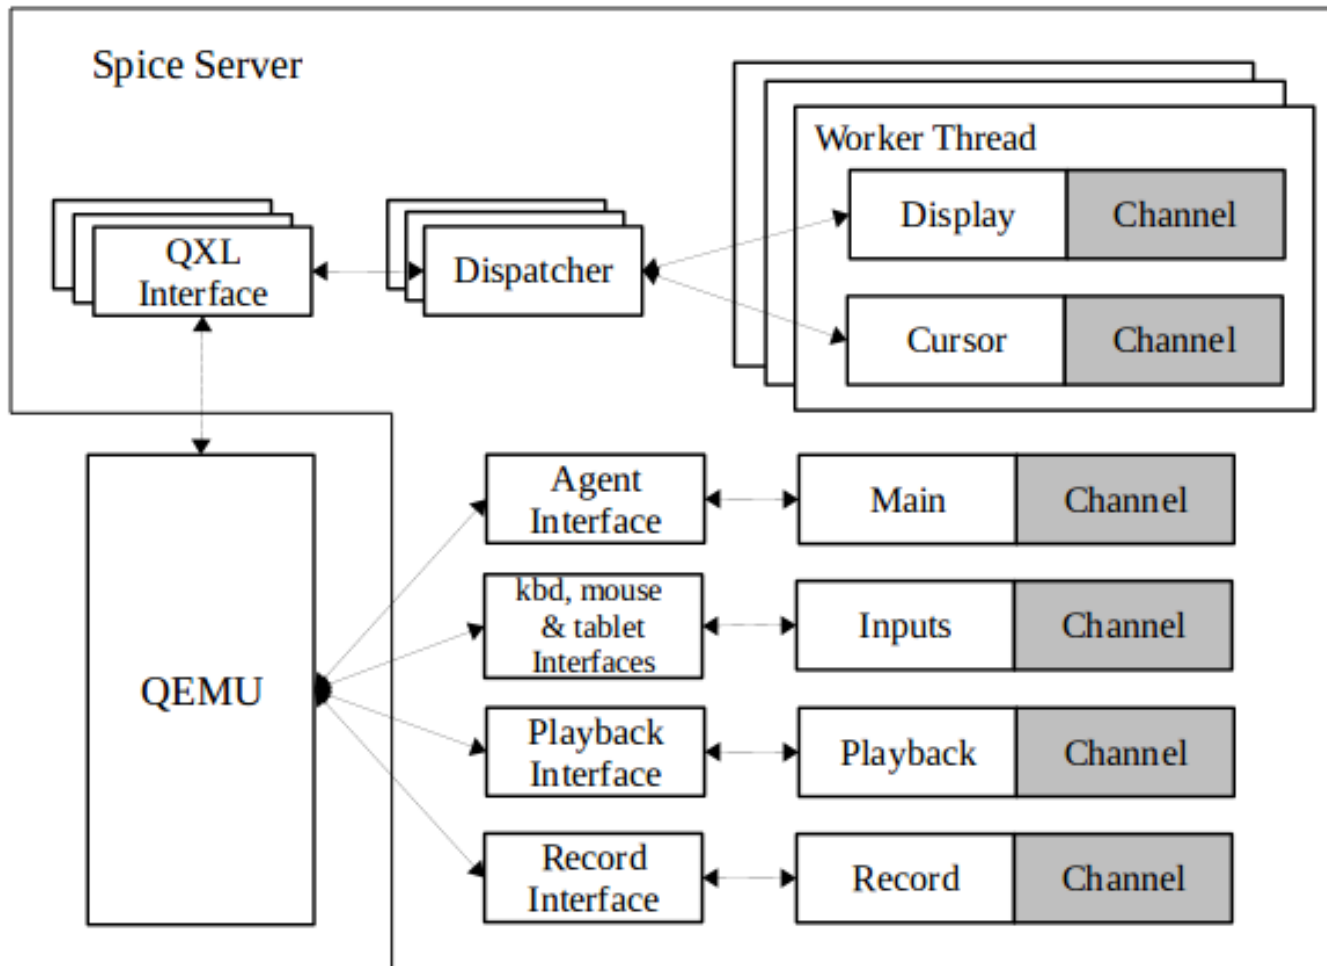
Spice Server

Worker Thread

Display Channel

Cursor Channel

QXL Interface

Dispatcher

QEMU

Agent Interface

Main Channel

kbd, mouse & tablet Interfaces

Inputs Channel

Playback Interface

Playback Channel

Record Interface

Record Channel